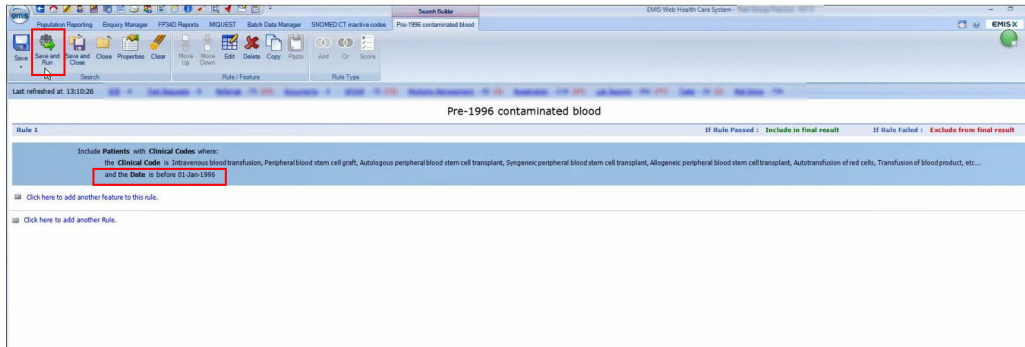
Search Builder

EMIS Web Health Care System - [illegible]

Population Reporting Enquiry Manager FP34D Reports MIQUEST Batch Data Manager SNOMED CT inactive codes Pre-1996 contaminated blood

EMISX

Save Save and Run Save and Close Close Properties Clear Move Up Move Down Edit Delete Copy Paste And Or Score

Search Rule / Feature Rule Type

Last refreshed at 13:10:26

Pre-1996 contaminated blood

Rule 1

If Rule Passed : Include in final result

If Rule Failed : Exclude from final result

Include Patients with Clinical Codes where:

the Clinical Code is Intravenous blood transfusion, Peripheral blood stem cell graft, Autologous peripheral blood stem cell transplant, Syngeneic peripheral blood stem cell transplant, Allogeneic peripheral blood stem cell transplant, Autotransfusion of red cells, Transfusion of blood product, etc...

and the Date is before 01-Jan-1996

Click here to add another feature to this rule.

Click here to add another Rule.